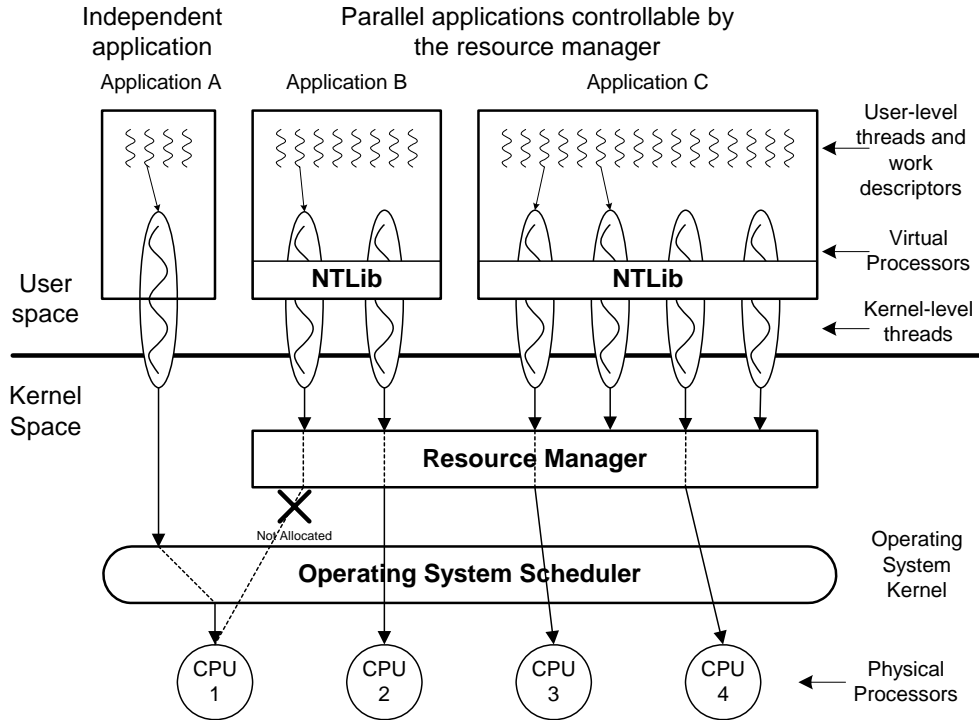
Independent application

Parallel applications controllable by the resource manager

Application A

Application B

Application C

User-level threads and work descriptors

Virtual Processors

NTLib

NTLib

User space

Kernel-level threads

Kernel Space

Resource Manager

Not Allocated

Operating System Kernel

Operating System Scheduler

CPU 1

CPU 2

CPU 3

CPU 4

Physical Processors